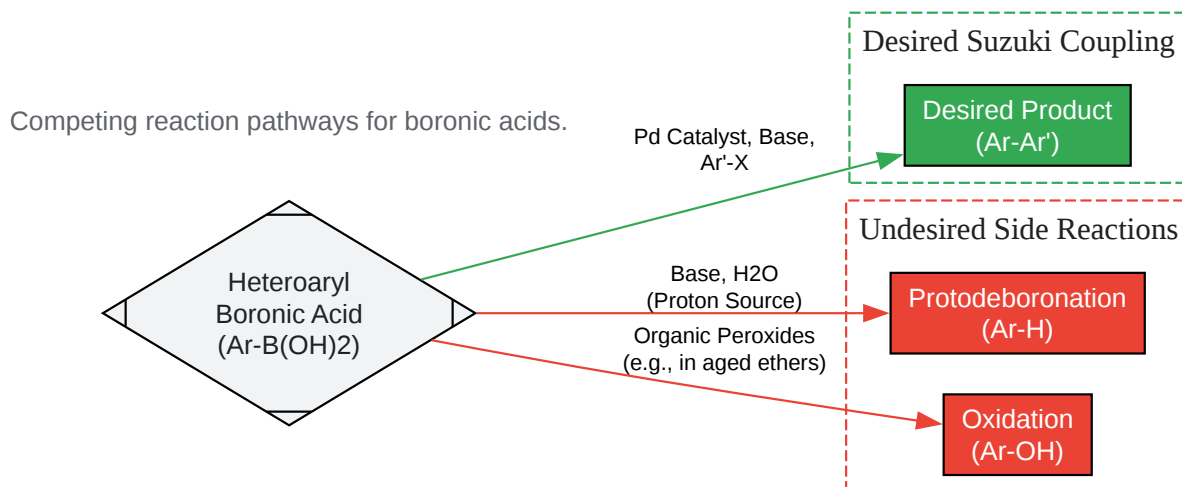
Competing reaction pathways for boronic acids.

Desired Suzuki Coupling

Desired Product
(Ar-Ar')

Pd Catalyst, Base,
Ar'-X

Heteroaryl
Boronic Acid
(Ar-B(OH)2)

Undesired Side Reactions

Base, H2O
(Proton Source)

Protodeboronation
(Ar-H)

Organic Peroxides
(e.g., in aged ethers)

Oxidation
(Ar-OH)